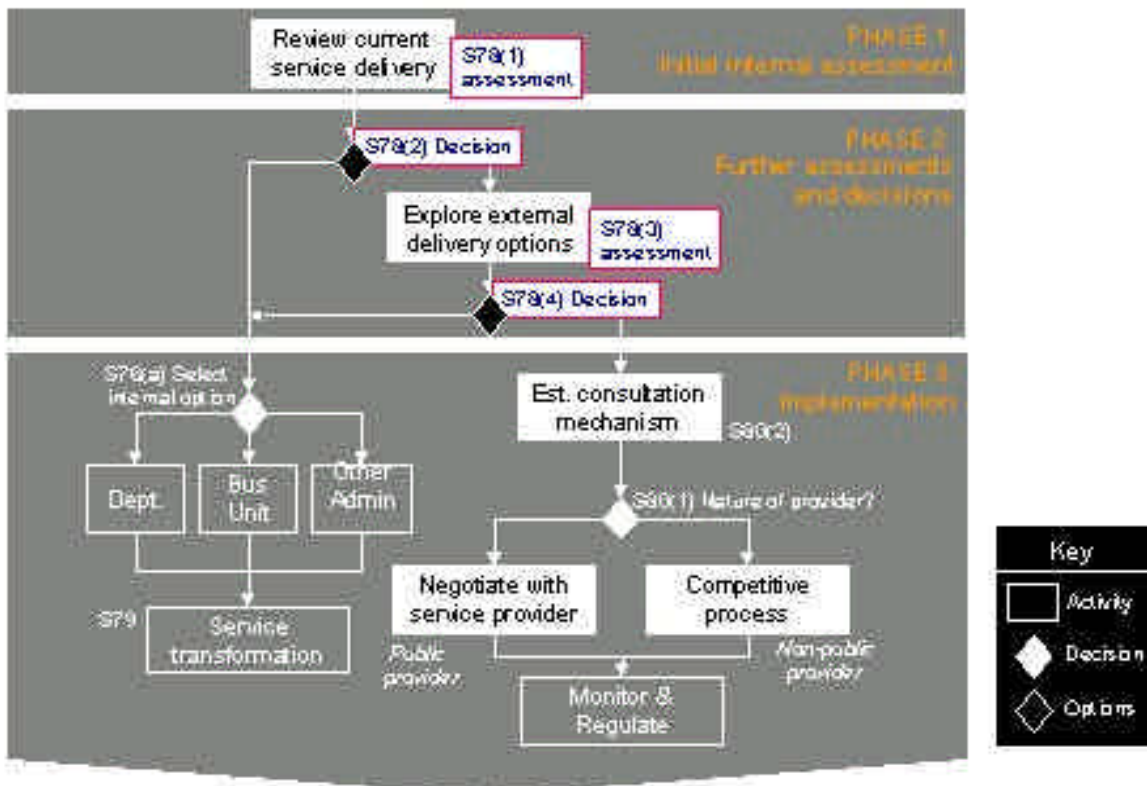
PHASE 1
Initial internal assessment

Review current service delivery

S78(1) assessment

PHASE 2
Further assessments and decisions

S78(2) Decision

Explore external delivery options

S78(3) assessment

S78(4) Decision

PHASE 3
Implementation

S78(a) Select internal option

Dept.

Bus Unit

Other Admin

S79

Service transformation

Est. consultation mechanism

S80(2)

S80(1) Nature of provider?

Negotiate with service provider

Competitive process

Public providers

Non-public providers

Monitor & Regulate

Key

Activity

Decision

Options